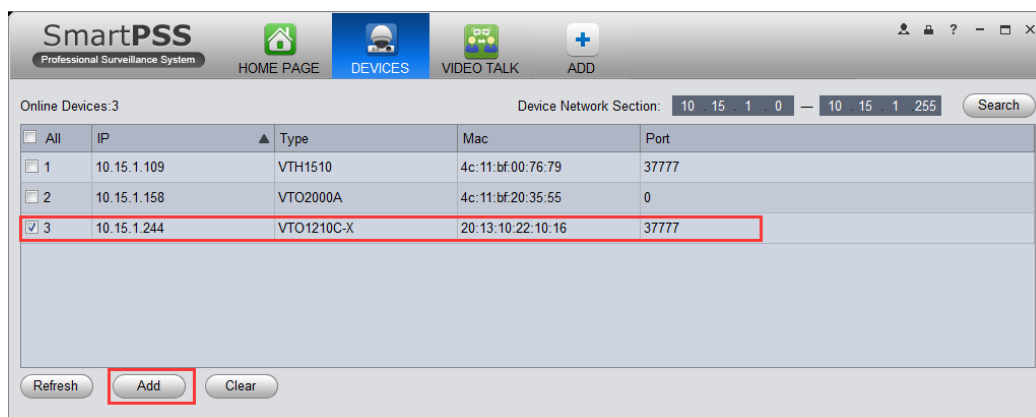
SmartPSS
Professional Surveillance System

HOME PAGE DEVICES VIDEO TALK ADD

Online Devices:3

Device Network Section: 10 . 15 . 1 . 0 — 10 . 15 . 1 . 255 Search

| All | IP | Type | Mac | Port |
|---|---|---|---|---|
| 1 | 10.15.1.109 | VTH1510 | 4c:11:bf:00:76:79 | 37777 |
| 2 | 10.15.1.158 | VTO2000A | 4c:11:bf:20:35:55 | 0 |
| 3 | 10.15.1.244 | VTO1210C-X | 20:13:10:22:10:16 | 37777 |

Refresh Add Clear